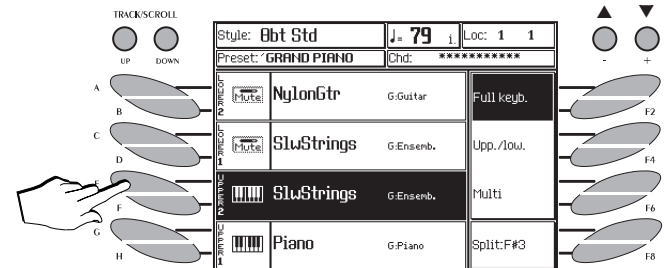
TRACK/SCROLL

UP DOWN

▲ ▼

- +

Style: 8bt Std
♩= 79 i
Loc: 1 1
Preset: GRAND PIANO
Chd: **********

A
B
C
D
E
F
G
H

LOWER 2
Mute
NylonGtr
G:Guitar

LOWER 1
Mute
SlwStrings
G:Ensemb.

UPPER 2
SlwStrings
G:Ensemb.

UPPER 1
Piano
G:Piano

Full keyb.
Upp./low.
Multi
Split:F#3

F2
F4
F6
F8